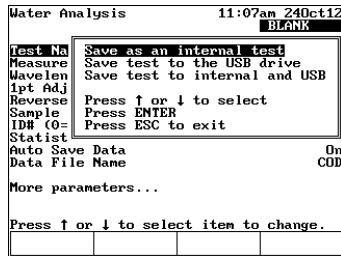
Water Analysis 11:07am 24Oct12
BLANK

Test Na
Measure
Wavelen
1pt Adj
Reverse
Sample
ID# (0=
Statist
Auto Save Data On
Data File Name COD

Save as an internal test
Save test to the USB drive
Save test to internal and USB

Press ↑ or ↓ to select
Press ENTER
Press ESC to exit

More parameters...

Press ↑ or ↓ to select item to change.